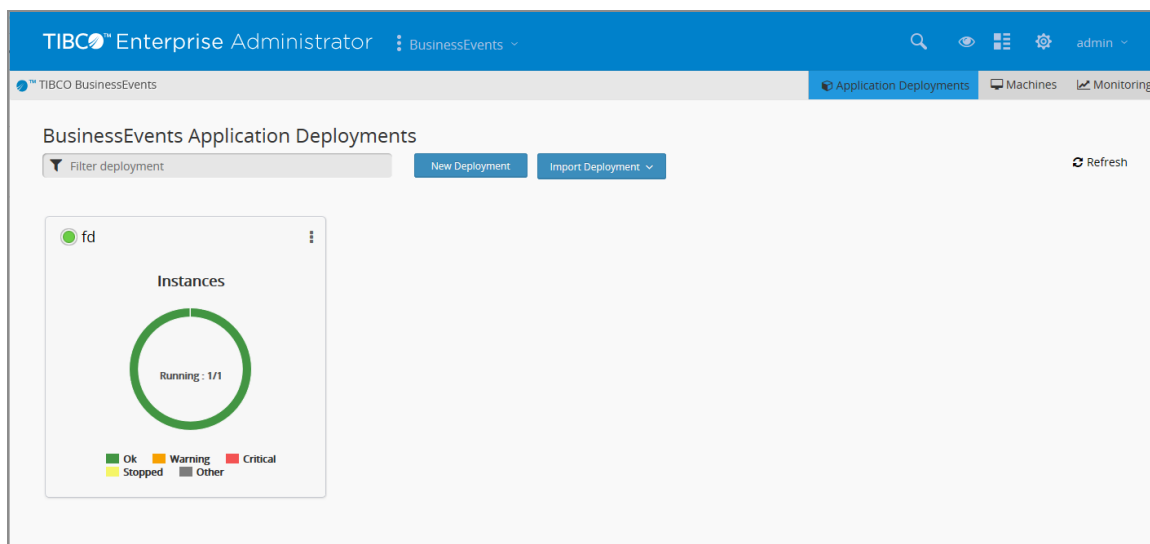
TIBCO™ Enterprise Administrator BusinessEvents admin

TIBCO BusinessEvents Application Deployments Machines Monitoring

BusinessEvents Application Deployments

Filter deployment New Deployment Import Deployment Refresh

fd

Instances

Running : 1/1

Ok Warning Critical Stopped Other